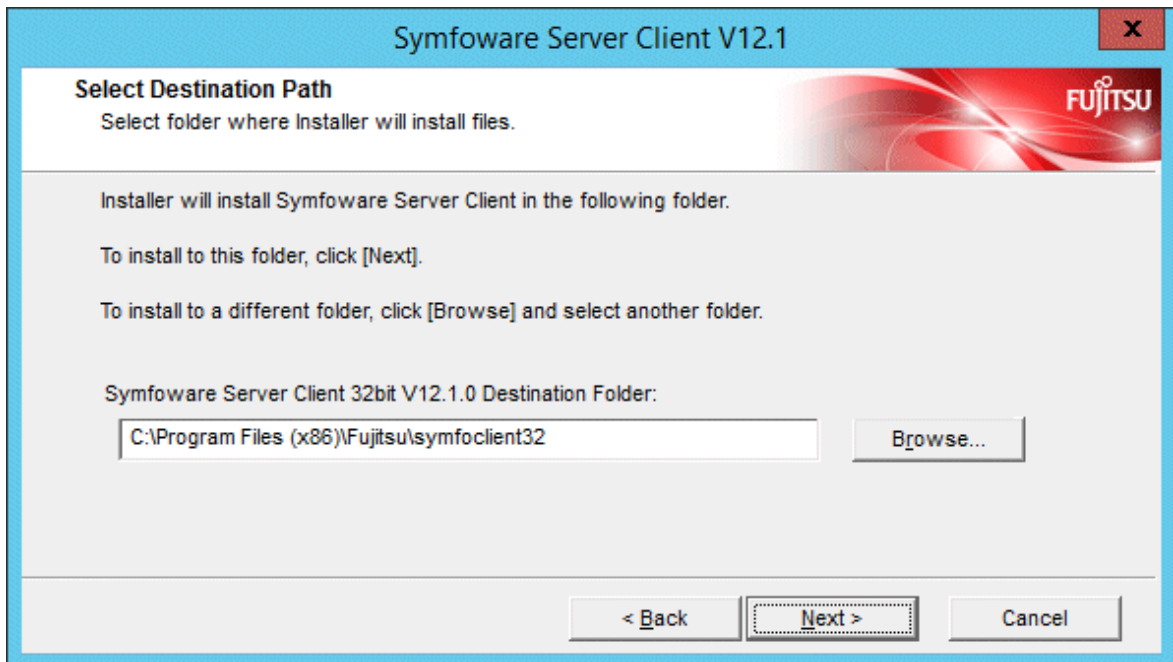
Symfoware Server Client V12.1

x

Select Destination Path

Select folder where Installer will install files.

FUJITSU

Installer will install Symfoware Server Client in the following folder.

To install to this folder, click [Next].

To install to a different folder, click [Browse] and select another folder.

Symfoware Server Client 32bit V12.1.0 Destination Folder:

C:\Program Files (x86)\Fujitsu\symfoclient32

Browse...

< Back

Next >

Cancel